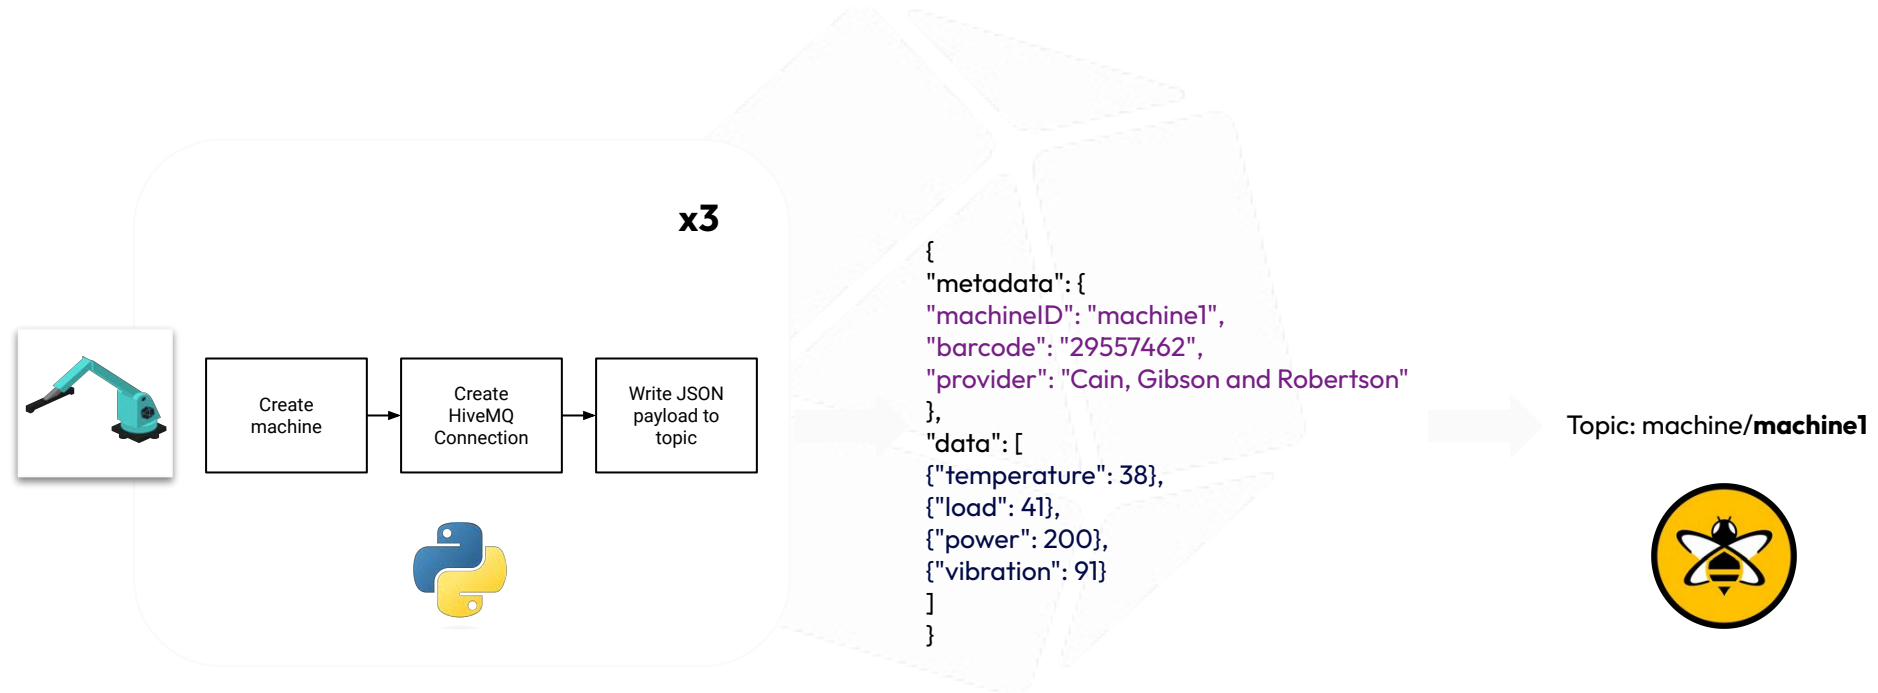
x3

Create machine

Create HiveMQ Connection

Write JSON payload to topic

{
"metadata": {
"machineID": "machine1",
"barcode": "29557462",
"provider": "Cain, Gibson and Robertson"
},
"data": [
{"temperature": 38},
{"load": 41},
{"power": 200},
{"vibration": 91}
]
}

Topic: machine/**machine1**